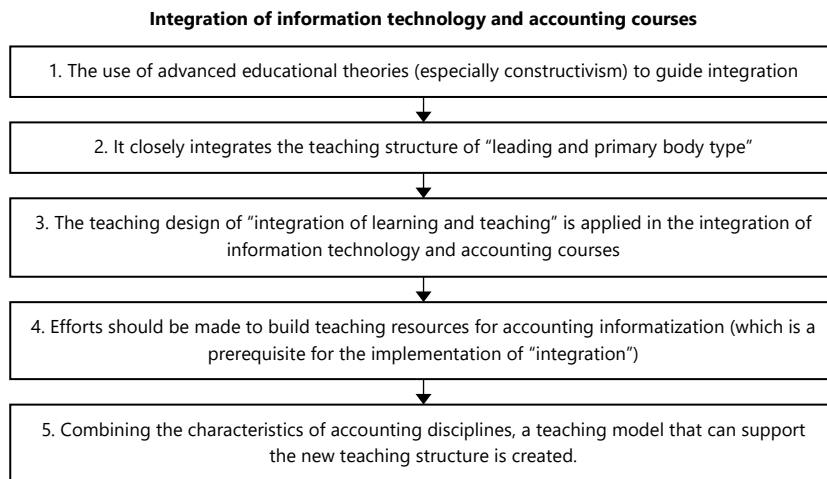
**Integration of information technology and accounting courses**

1. The use of advanced educational theories (especially constructivism) to guide integration

2. It closely integrates the teaching structure of “leading and primary body type”

3. The teaching design of “integration of learning and teaching” is applied in the integration of information technology and accounting courses

4. Efforts should be made to build teaching resources for accounting informatization (which is a prerequisite for the implementation of “integration”)

5. Combining the characteristics of accounting disciplines, a teaching model that can support the new teaching structure is created.